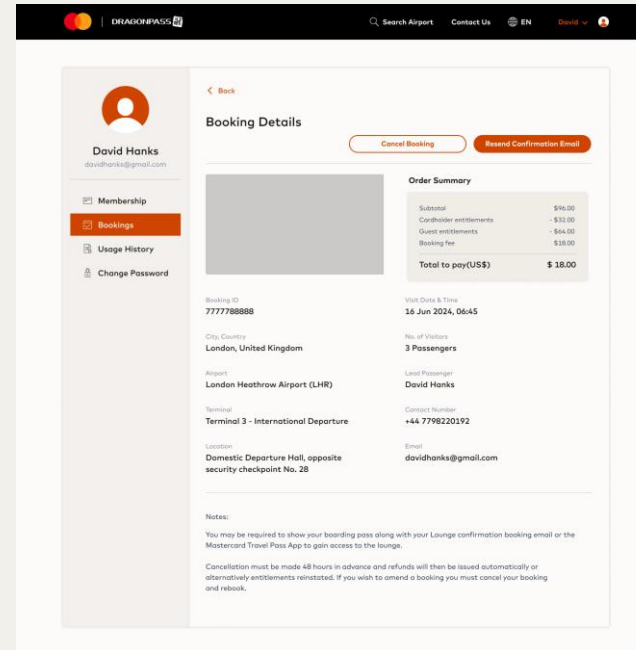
DRAGONPASS

Search Airport Contact Us EN David

David Hanks
davidhanks@gmail.com

Membership
Bookings
Usage History
Change Password

Back

Booking Details

Cancel Booking
Resend Confirmation Email

Order Summary

| | |
|---|---|
| Subtotal | \$96.00 |
| Cardholder entitlements | - \$32.00 |
| Guest entitlements | - \$64.00 |
| Booking fee | \$18.00 |
| Total to pay(US\$) | \$ 18.00 |

Booking ID
7777788888

Visit Date & Time
16 Jun 2024, 06:45

City, Country
London, United Kingdom

No. of Visitors
3 Passengers

Airport
London Heathrow Airport (LHR)

Lead Passenger
David Hanks

Terminal
Terminal 3 - International Departure

Contact Number
+44 7798220192

Location
Domestic Departure Hall, opposite security checkpoint No. 28

Email
davidhanks@gmail.com

Notes:

You may be required to show your boarding pass along with your Lounge confirmation booking email or the Mastercard Travel Pass App to gain access to the lounge.

Cancellation must be made 48 hours in advance and refunds will then be issued automatically or alternatively entitlements reinstated. If you wish to amend a booking you must cancel your booking and rebook.